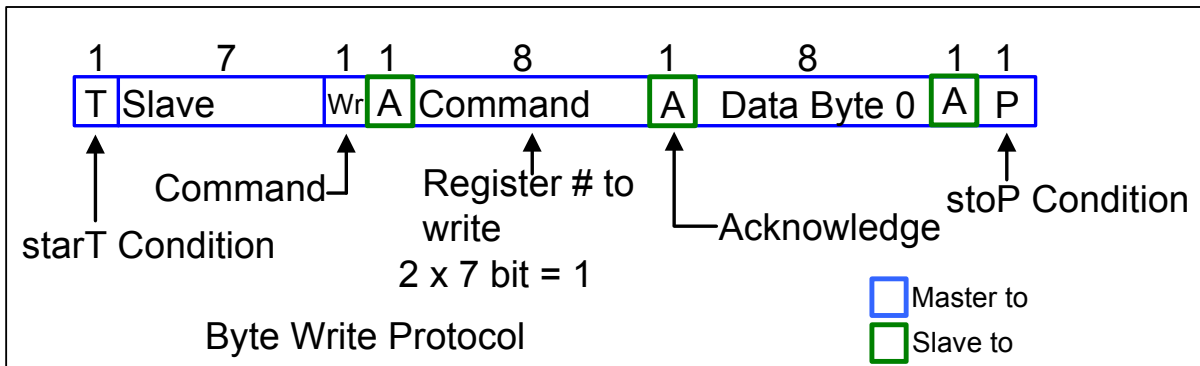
| 1 | 7 | 1 | 1 | 8 | 1 | 8 | 1 | 1 |
|---|---|---|---|---|---|---|---|---|
| T | Slave | Wr | A | Command | A | Data Byte 0 | A | P |

Command

Register # to write

$2 \times 7$ bit = 1

starT Condition

Acknowledge

stoP Condition

Master to

Slave to

Byte Write Protocol